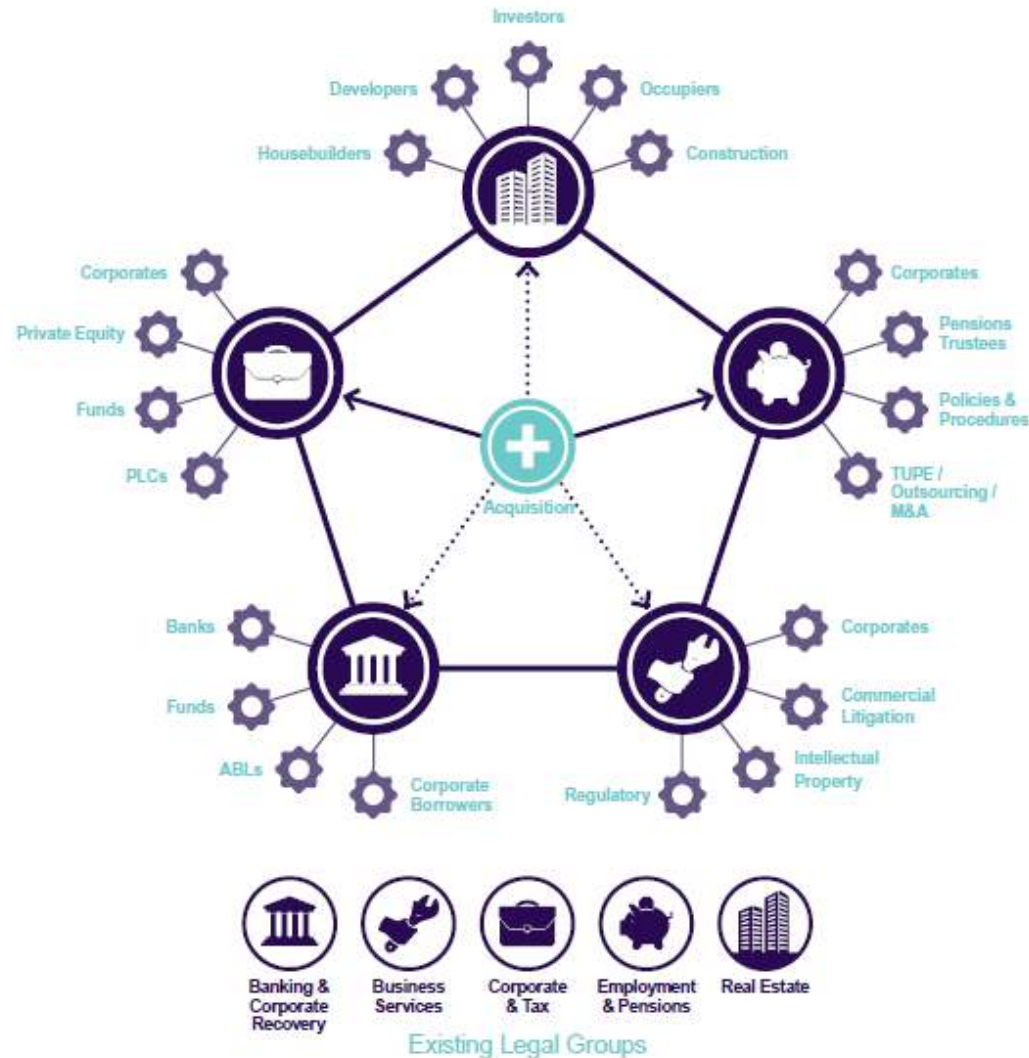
Investors

Developers

Occupiers

Housebuilders

Construction

Corporates

Private Equity

Funds

PLCs

Corporates

Pensions Trustees

Policies & Procedures

TUPE / Outsourcing / M&A

Acquisition

Banks

Funds

ABLs

Corporate Borrowers

Corporates

Commercial Litigation

Intellectual Property

Regulatory

Banking & Corporate Recovery

Business Services

Corporate & Tax

Employment & Pensions

Real Estate

Existing Legal Groups